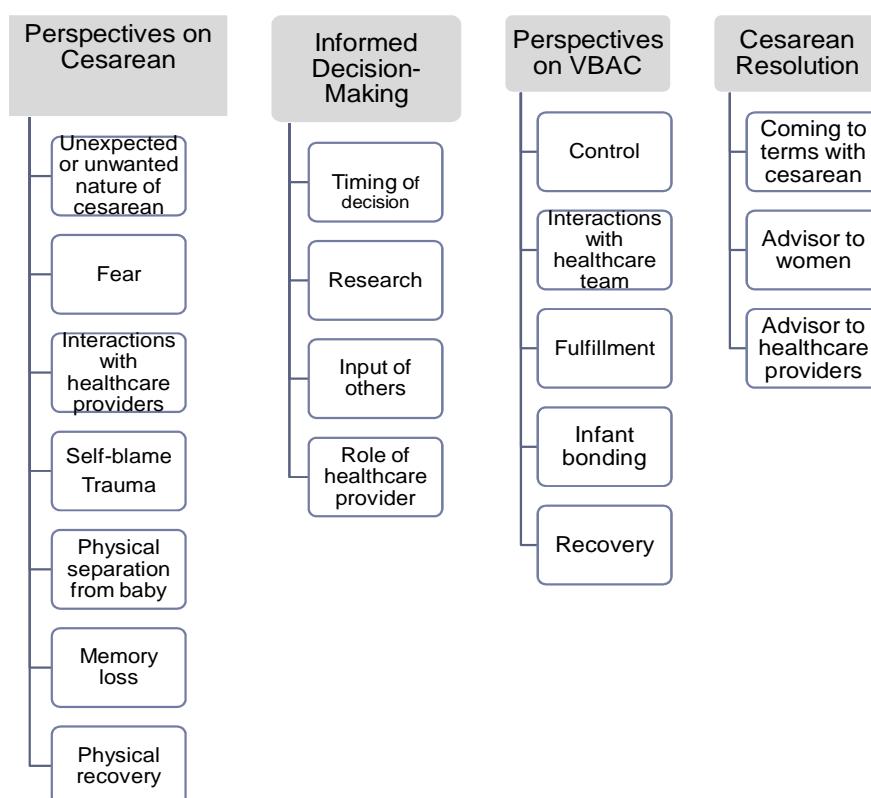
Perspectives on Cesarean

Unexpected or unwanted nature of cesarean

Fear

Interactions with healthcare providers

Self-blame Trauma

Physical separation from baby

Memory loss

Physical recovery

Informed Decision-Making

Timing of decision

Research

Input of others

Role of healthcare provider

Perspectives on VBAC

Control

Interactions with healthcare team

Fulfillment

Infant bonding

Recovery

Cesarean Resolution

Coming to terms with cesarean

Advisor to women

Advisor to healthcare providers